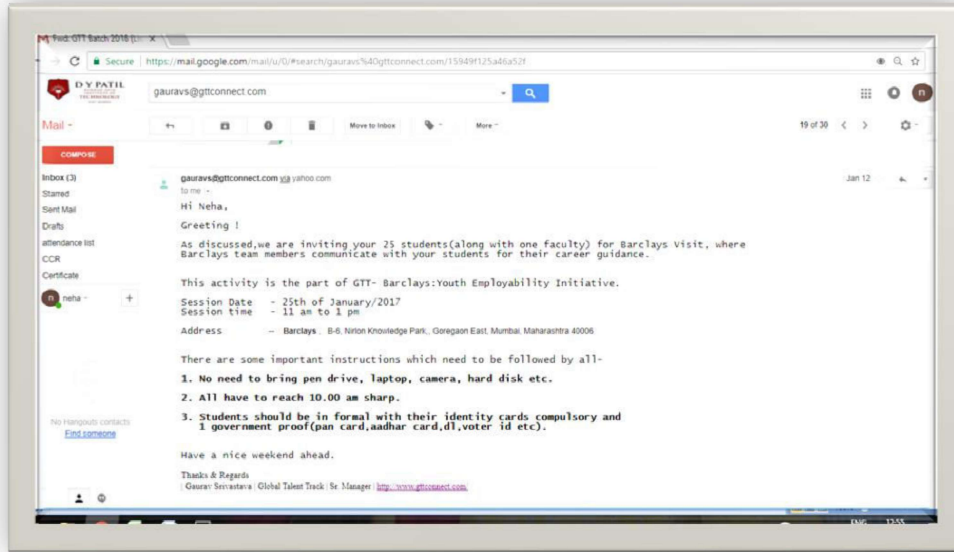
Fwd: GTT Batch 2016 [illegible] ×

Secure | https://mail.google.com/mail/u/0/#search/gauravs%40gttconnect.com/15949f125a46a52f

D Y PATIL

gauravs@gttconnect.com

Mail

Move to Inbox

More

19 of 30

COMPOSE

Inbox (3)
Starred
Sent Mail
Drafts
attendance list
CCR
Certificate

neha

No Hangouts contacts
Find someone

gauravs@gttconnect.com via yahoo.com
to me

Jan 12

Hi Neha,

Greeting !

As discussed,we are inviting your 25 students(along with one faculty) for Barclays Visit, where Barclays team members communicate with your students for their career guidance.

This activity is the part of GTT- Barclays:Youth Employability Initiative.

Session Date - 25th of January/2017
Session time - 11 am to 1 pm

Address - Barclays , B-6, Nirlon Knowledge Park,, Goregaon East, Mumbai, Maharashtra 40006

There are some important instructions which need to be followed by all-

1. No need to bring pen drive, laptop, camera, hard disk etc.

2. All have to reach 10.00 am sharp.

3. Students should be in formal with their identity cards compulsory and 1 government proof(pan card,aadhar card,dl,voter id etc).

Have a nice weekend ahead.

Thanks & Regards
| Gaurav Srivastava | Global Talent Track | Sr. Manager | http://www.gttconnect.com/

ENG 12:55